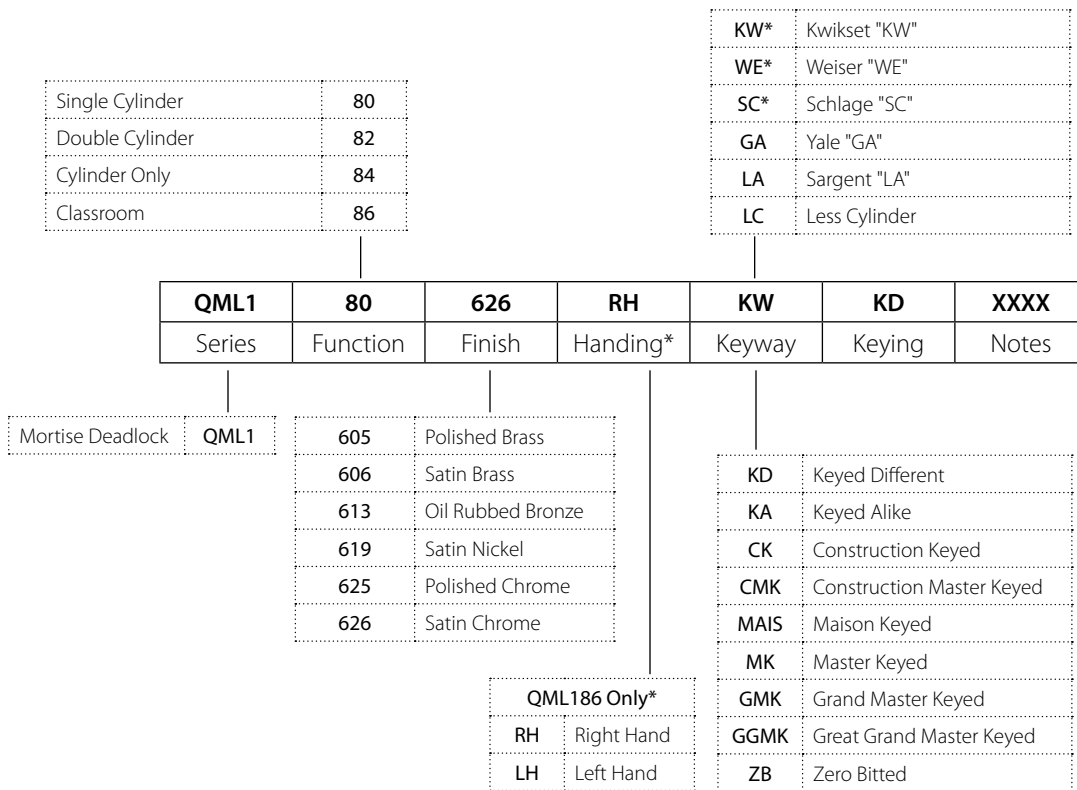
| KW* | Kwikset "KW" |
|---|---|
| WE* | Weiser "WE" |
| SC* | Schlage "SC" |
| GA | Yale "GA" |
| LA | Sargent "LA" |
| LC | Less Cylinder |

| Single Cylinder | 80 |
|---|---|
| Double Cylinder | 82 |
| Cylinder Only | 84 |
| Classroom | 86 |

| QML1 | 80 | 626 | RH | KW | KD | XXXX |
|---|---|---|---|---|---|---|
| Series | Function | Finish | Handing* | Keyway | Keying | Notes |

| Mortise Deadlock | QML1 |
|---|---|

| 605 | Polished Brass |
|---|---|
| 606 | Satin Brass |
| 613 | Oil Rubbed Bronze |
| 619 | Satin Nickel |
| 625 | Polished Chrome |
| 626 | Satin Chrome |

| QML186 Only* | |
|---|---|
| RH | Right Hand |
| LH | Left Hand |

| KD | Keyed Different |
|---|---|
| KA | Keyed Alike |
| CK | Construction Keyed |
| CMK | Construction Master Keyed |
| MAIS | Maison Keyed |
| MK | Master Keyed |
| GMK | Grand Master Keyed |
| GGMK | Great Grand Master Keyed |
| ZB | Zero Bitted |